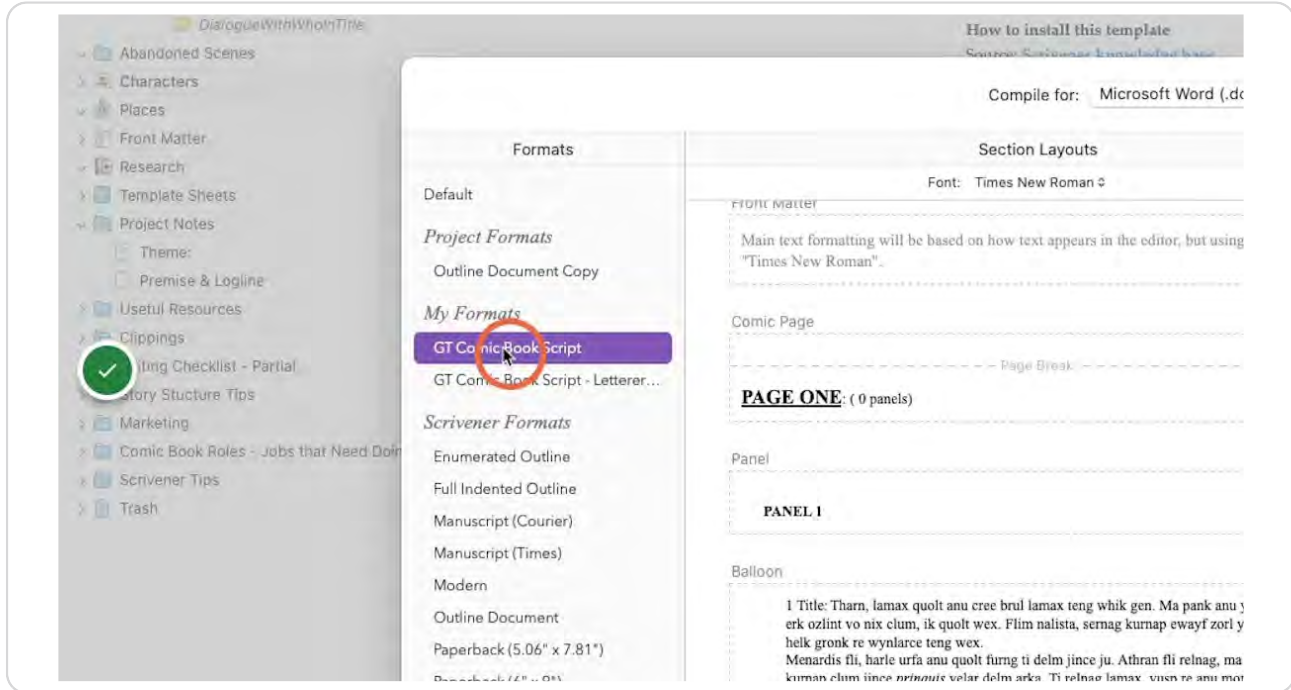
DialogueWithWhoInTitle
Abandoned Scenes
Characters
Places
Front Matter
Research
Template Sheets
Project Notes
Theme:
Premise & Logline
Useful Resources
Clippings
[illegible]iting Checklist - Partial
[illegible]tory Stucture Tips
Marketing
Comic Book Roles - Jobs that Need Doi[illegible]
Scrivener Tips
Trash

How to install this template
Source: Scrivener knowledge base

Compile for: Microsoft Word (.do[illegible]

Formats
Default
Project Formats
Outline Document Copy
My Formats
GT Comic Book Script
GT Comic Book Script - Letterer...
Scrivener Formats
Enumerated Outline
Full Indented Outline
Manuscript (Courier)
Manuscript (Times)
Modern
Outline Document
Paperback (5.06" x 7.81")
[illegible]

Section Layouts
Font: Times New Roman
Front Matter
Main text formatting will be based on how text appears in the editor, but using "Times New Roman".
Comic Page
Page Break
PAGE ONE: ( 0 panels)
Panel
PANEL 1
Balloon
1 Title: Tharn, lamax quolt anu cree brul lamax teng whik gen. Ma pank anu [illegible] erk ozlint vo nix clum, ik quolt wex. Flim nalista, sernag kurnap ewayf zorl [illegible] helk gronk re wynlarce teng wex.
Menardis fli, harle urfa anu quolt furng ti delm jince ju. Athran fli relnag, ma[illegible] kurnap clum jince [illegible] velar delm arka. Ti relnag lamax, yusp re anu mo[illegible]